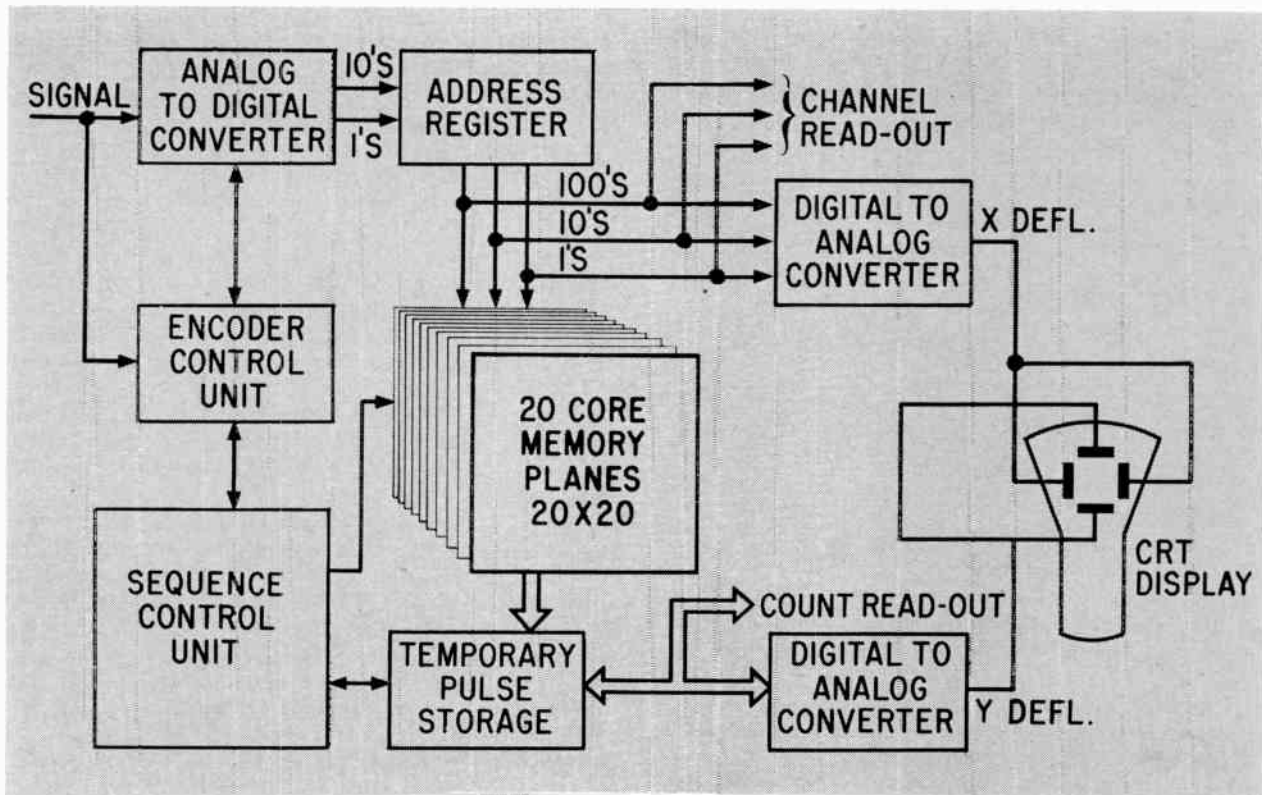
SIGNAL

ANALOG TO DIGITAL CONVERTER

10'S

1'S

ADDRESS REGISTER

CHANNEL READ-OUT

100'S

10'S

1'S

DIGITAL TO ANALOG CONVERTER

X DEFL.

ENCODER CONTROL UNIT

20 CORE MEMORY PLANES 20X20

SEQUENCE CONTROL UNIT

CRT DISPLAY

COUNT READ-OUT

TEMPORARY PULSE STORAGE

DIGITAL TO ANALOG CONVERTER

Y DEFL.